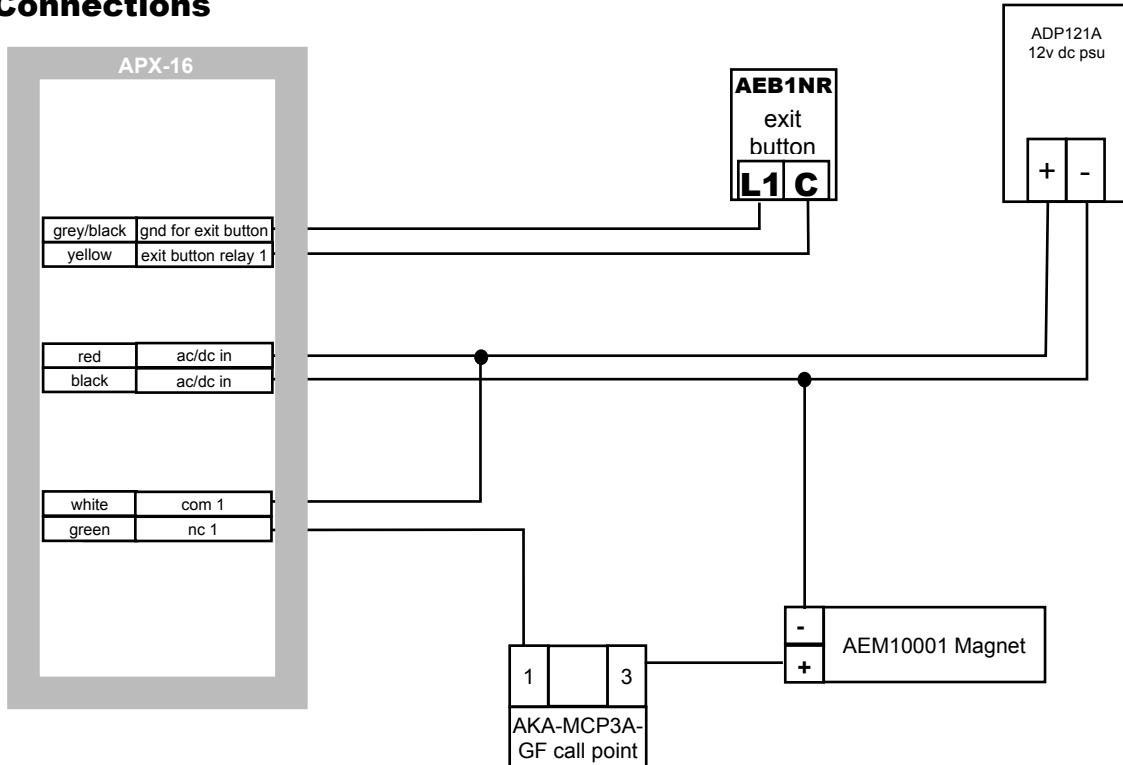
Connections

APX-16

| grey/black | gnd for exit button |
|---|---|
| yellow | exit button relay 1 |

| red | ac/dc in |
|---|---|
| black | ac/dc in |

| white | com 1 |
|---|---|
| green | nc 1 |

AEB1NR
exit button
L1 C

ADP121A
12v dc psu
+ -

1 3
AKA-MCP3A-GF call point

- +
AEM10001 Magnet